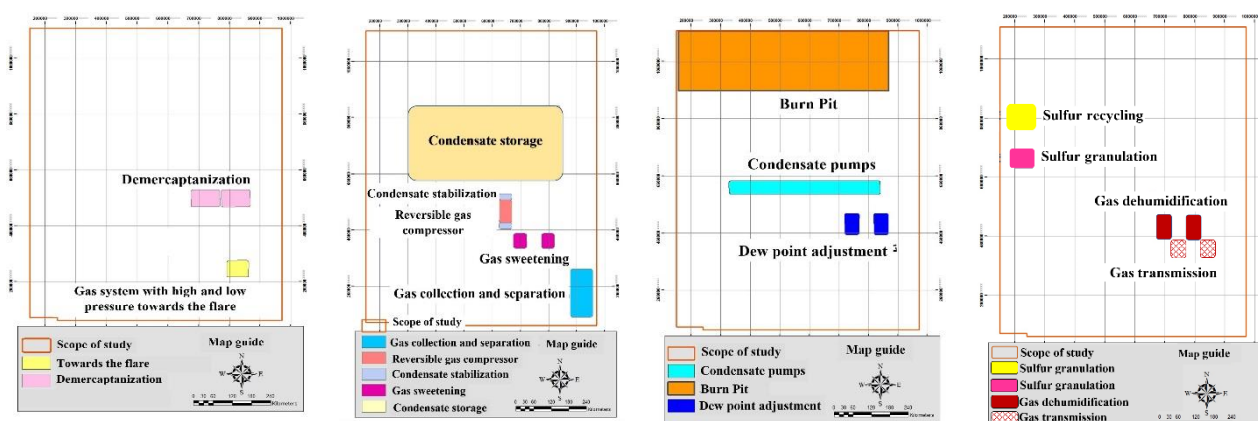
Demercaptanization

Gas system with high and low pressure towards the flare

Scope of study
Towards the flare
Demercaptanization
Map guide
N
W E
S
0 30 60 120 180 240 Kilometers

Condensate storage

Condensate stabilization

Reversible gas compressor

Gas sweetening

Gas collection and separation

Scope of study
Gas collection and separation
Reversible gas compressor
Condensate stabilization
Gas sweetening
Condensate storage
Map guide
N
W E
S
0 30 60 120 180 240 Kilometers

Burn Pit

Condensate pumps

Dew point adjustment 5

Scope of study
Condensate pumps
Burn Pit
Dew point adjustment
Map guide
N
W E
S
0 30 60 120 180 240 Kilometers

Sulfur recycling

Sulfur granulation

Gas dehumidification

Gas transmission

Scope of study
Sulfur granulation
Sulfur granulation
Gas dehumidification
Gas transmission
Map guide
N
W E
S
0 30 60 120 180 240